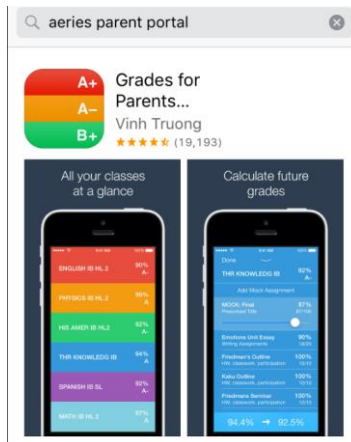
aeries parent portal

A+
A–
B+

Grades for Parents...
Vinh Truong
(19,193)

All your classes at a glance

ENGLISH IB HL 2 90% A-
PHYSICS IB HL 2 95% A
HIS AMER IB HL2 92% A-
THR KNOWLEDG IB 94% A
SPANISH IB SL 92% A-
MATH IB HL 2 97% A

Calculate future grades

Done
THR KNOWLEDG IB 92% A-
Add Mock Assignment
MOCK: Final 87%
Emotions Unit Essay 90%
Friedman's Outline 100%
Kaku Outline 100%
Friedmans Seminar 100%
94.4% → 92.5%